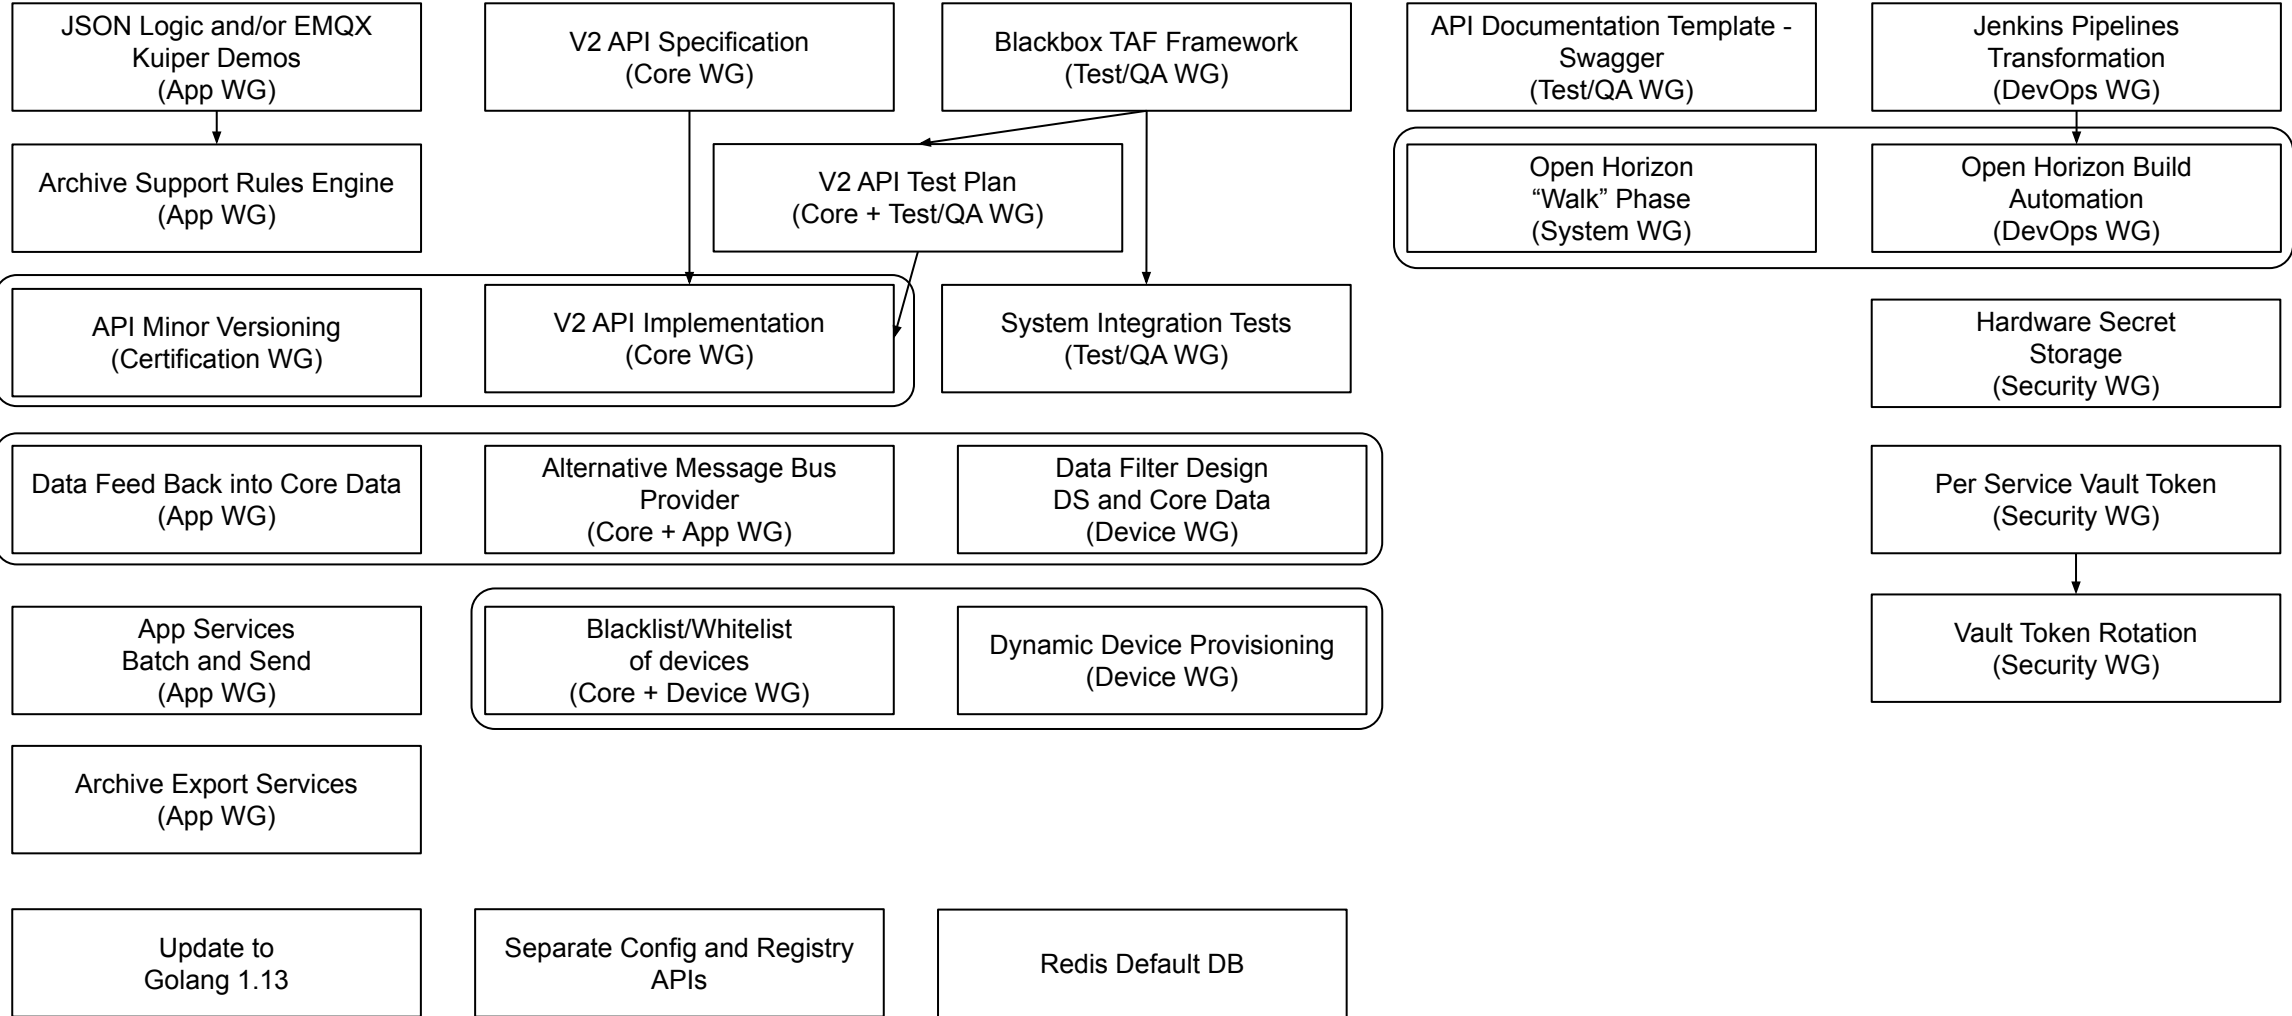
JSON Logic and/or EMQX Kuiper Demos
(App WG)

V2 API Specification
(Core WG)

Blackbox TAF Framework
(Test/QA WG)

API Documentation Template - Swagger
(Test/QA WG)

Jenkins Pipelines Transformation
(DevOps WG)

Archive Support Rules Engine
(App WG)

V2 API Test Plan
(Core + Test/QA WG)

Open Horizon
“Walk” Phase
(System WG)

Open Horizon Build Automation
(DevOps WG)

API Minor Versioning
(Certification WG)

V2 API Implementation
(Core WG)

System Integration Tests
(Test/QA WG)

Hardware Secret Storage
(Security WG)

Data Feed Back into Core Data
(App WG)

Alternative Message Bus Provider
(Core + App WG)

Data Filter Design
DS and Core Data
(Device WG)

Per Service Vault Token
(Security WG)

App Services
Batch and Send
(App WG)

Blacklist/Whitelist
of devices
(Core + Device WG)

Dynamic Device Provisioning
(Device WG)

Vault Token Rotation
(Security WG)

Archive Export Services
(App WG)

Update to
Golang 1.13

Separate Config and Registry APIs

Redis Default DB